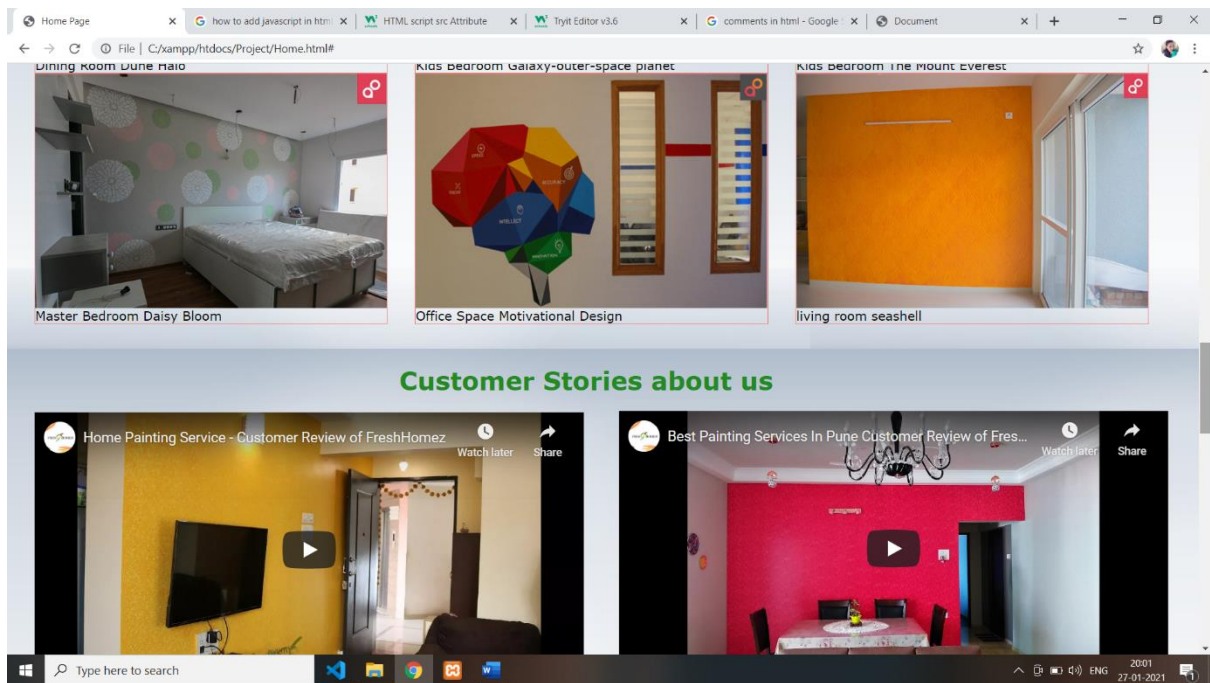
Home Page ×
how to add javascript in htm ×
HTML script src Attribute ×
Tryit Editor v3.6 ×
comments in html - Google ×
Document ×

File | C:/xampp/htdocs/Project/Home.html#

Dining Room Dune Halo
Kids Bedroom Galaxy-outer-space planet
Kids Bedroom The Mount Everest

Master Bedroom Daisy Bloom
Office Space Motivational Design
living room seashell

Customer Stories about us

Home Painting Service - Customer Review of FreshHomez
Watch later
Share

Best Painting Services In Pune Customer Review of Fres...
Watch later
Share

Type here to search
ENG
20:01
27-01-2021